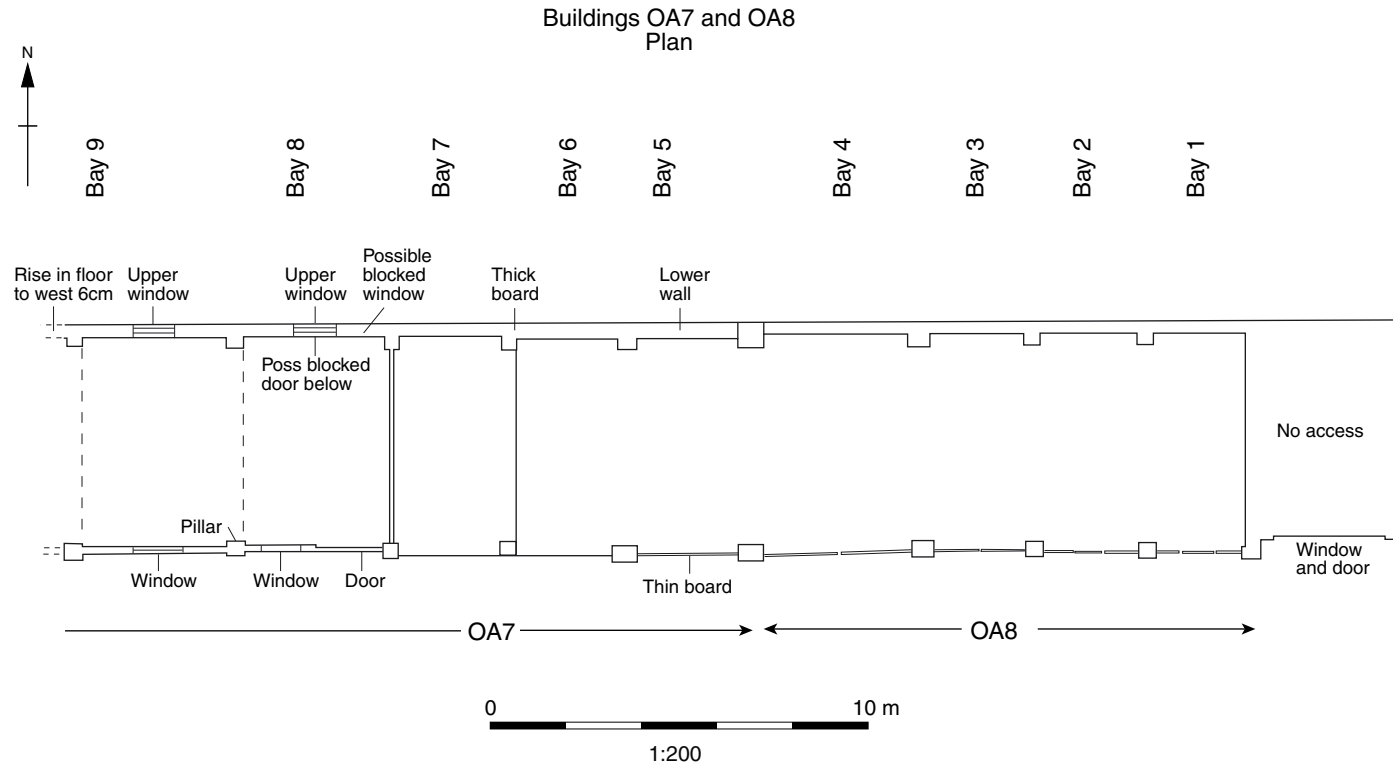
Buildings OA7 and OA8
Plan

N

Bay 9
Bay 8
Bay 7
Bay 6
Bay 5
Bay 4
Bay 3
Bay 2
Bay 1

Rise in floor to west 6cm

Upper window

Upper window

Possible blocked window

Thick board

Lower wall

Poss blocked door below

No access

Pillar

Window

Window

Door

Thin board

Window and door

OA7

OA8

0

10 m

1:200